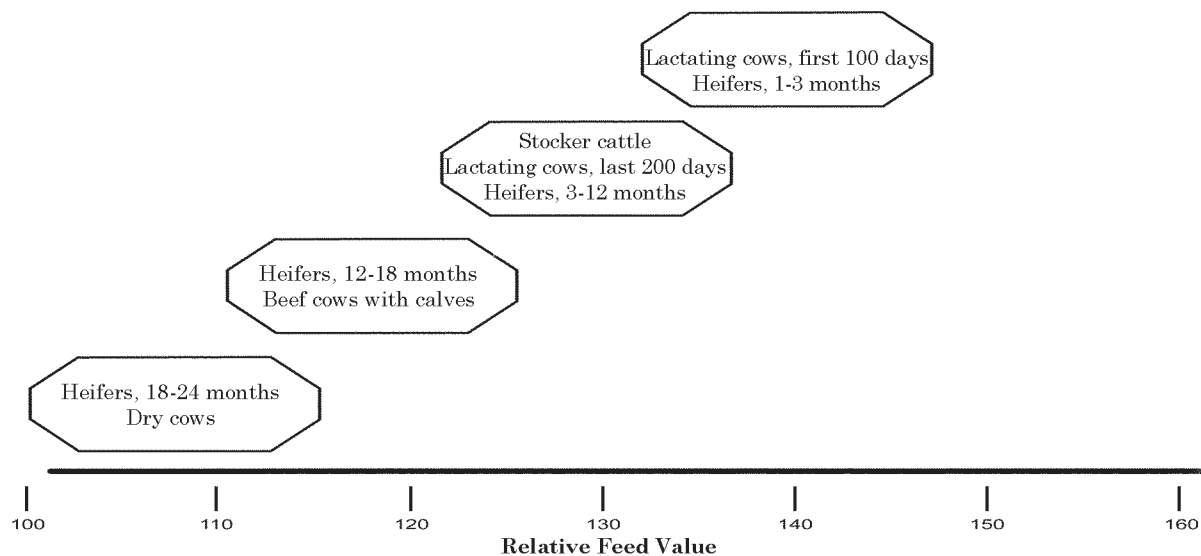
Lactating cows, first 100 days
Heifers, 1-3 months

Stocker cattle
Lactating cows, last 200 days
Heifers, 3-12 months

Heifers, 12-18 months
Beef cows with calves

Heifers, 18-24 months
Dry cows

100
110
120
130
140
150
160
Relative Feed Value